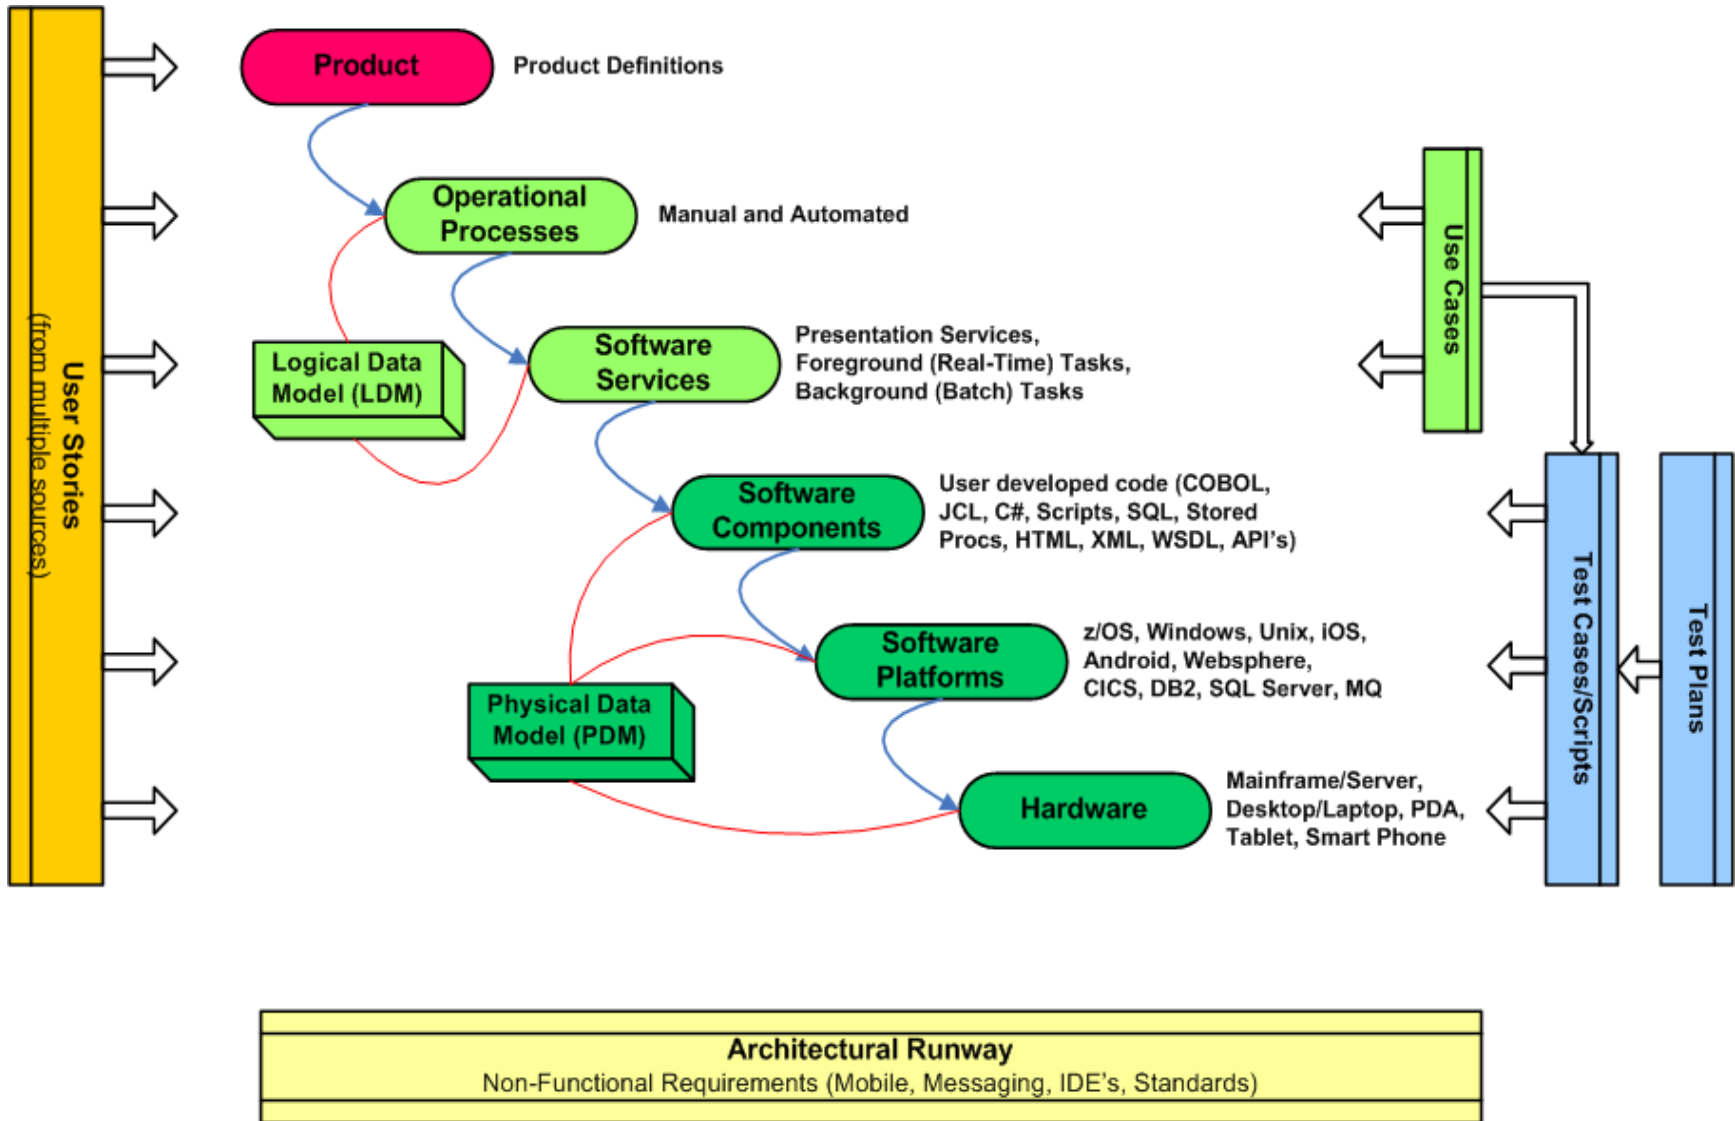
User Stories
(from multiple sources)

Product
Product Definitions

Operational Processes
Manual and Automated

Logical Data Model (LDM)

Software Services
Presentation Services, Foreground (Real-Time) Tasks, Background (Batch) Tasks

Software Components
User developed code (COBOL, JCL, C#, Scripts, SQL, Stored Procs, HTML, XML, WSDL, API's)

Physical Data Model (PDM)

Software Platforms
z/OS, Windows, Unix, iOS, Android, Websphere, CICS, DB2, SQL Server, MQ

Hardware
Mainframe/Server, Desktop/Laptop, PDA, Tablet, Smart Phone

Use Cases

Test Cases/Scripts

Test Plans

Architectural Runway
Non-Functional Requirements (Mobile, Messaging, IDE's, Standards)